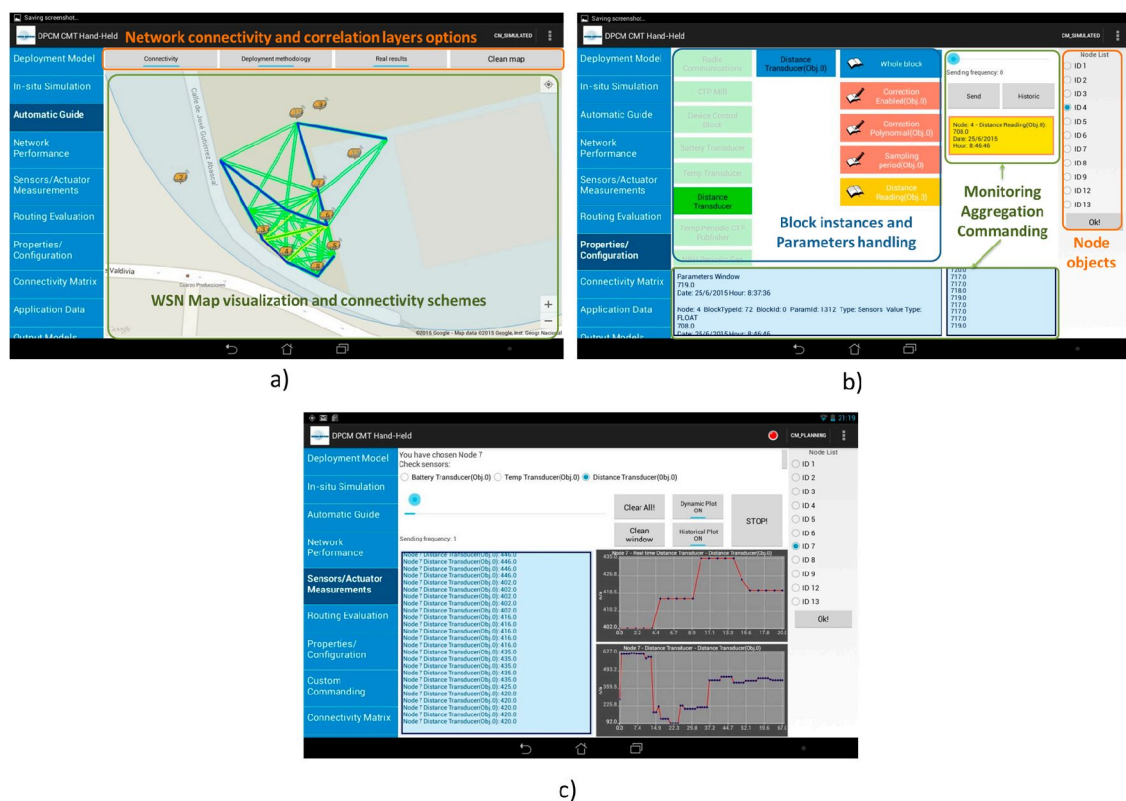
Saving screenshot...

DPCM CMT Hand-Held

Network connectivity and correlation layers options

CM_SIMULATED

Deployment Model

In-situ Simulation

Automatic Guide

Network Performance

Sensors/Actuator Measurements

Routing Evaluation

Properties/ Configuration

Connectivity Matrix

Application Data

Output Models

Connectivity

Deployment methodology

Real results

Clean map

WSN Map visualization and connectivity schemes

Valdivia

©2015 Google - Map data ©2015 Google, Inst. Geogr Nacional

a)

Saving screenshot...

DPCM CMT Hand-Held

CM_SIMULATED

Deployment Model

In-situ Simulation

Automatic Guide

Network Performance

Sensors/Actuator Measurements

Routing Evaluation

Properties/ Configuration

Connectivity Matrix

Application Data

Output Models

Radio Communications

Distance Transducer(Obj.0)

Whole block

CTP MIB

Device Control Block

Correction Enabled(Obj.0)

Battery Transducer

Correction Polynomial(Obj.0)

Temp Transducer

Sampling period(Obj.0)

Distance Transducer

Distance Reading(Obj.0)

Temp Periodic CTP Publisher

Block instances and Parameters handling

Sending frequency: 0

Send

Historic

Node: 4 - Distance Reading(Obj.0): 709.0
Date: 25/6/2015
Hour: 8:46:46

Monitoring Aggregation Commanding

Node List

ID 1
ID 2
ID 3
ID 4
ID 5
ID 6
ID 7
ID 8
ID 9
ID 12
ID 13

Ok!

Node objects

Parameters Window
719.0
Date: 25/6/2015 Hour: 8:37:36

Node: 4 BlockTypeId: 72 BlockId: 0 ParamId: 1312 Type: Sensors Value Type: FLOAT
708.0
Date: 25/6/2015 Hour: 8:46:46

720.0
717.0
717.0
718.0
719.0
717.0
717.0
717.0
719.0

b)

21:19

DPCM CMT Hand-Held

CM_PLANNING

Deployment Model

In-situ Simulation

Automatic Guide

Network Performance

Sensors/Actuator Measurements

Routing Evaluation

Properties/ Configuration

Custom Commanding

Connectivity Matrix

You have chosen Node 7
Check sensors:

Battery Transducer(Obj.0)  Temp Transducer(Obj.0)  Distance Transducer(Obj.0)

Clear All!

Dynamic Plot ON

Clean window

Historical Plot ON

STOP!

Sending frequency: 1

Node 7 - Distance Transducer(Obj.0): 446.0
Node 7 - Distance Transducer(Obj.0): 446.0
Node 7 - Distance Transducer(Obj.0): 446.0
Node 7 - Distance Transducer(Obj.0): 446.0
Node 7 - Distance Transducer(Obj.0): 402.0
Node 7 - Distance Transducer(Obj.0): 402.0
Node 7 - Distance Transducer(Obj.0): 402.0
Node 7 - Distance Transducer(Obj.0): 402.0
Node 7 - Distance Transducer(Obj.0): 402.0
Node 7 - Distance Transducer(Obj.0): 416.0
Node 7 - Distance Transducer(Obj.0): 416.0
Node 7 - Distance Transducer(Obj.0): 416.0
Node 7 - Distance Transducer(Obj.0): 416.0
Node 7 - Distance Transducer(Obj.0): 416.0
Node 7 - Distance Transducer(Obj.0): 416.0
Node 7 - Distance Transducer(Obj.0): 435.0
Node 7 - Distance Transducer(Obj.0): 435.0
Node 7 - Distance Transducer(Obj.0): 435.0
Node 7 - Distance Transducer(Obj.0): 435.0
Node 7 - Distance Transducer(Obj.0): 435.0
Node 7 - Distance Transducer(Obj.0): 425.0
Node 7 - Distance Transducer(Obj.0): 420.0
Node 7 - Distance Transducer(Obj.0): 420.0
Node 7 - Distance Transducer(Obj.0): 420.0
Node 7 - Distance Transducer(Obj.0): 420.0
Node 7 - Distance Transducer(Obj.0): 420.0

Node 7 - Real-time Distance Transducer - Distance Transducer(Obj.0)

435.0
426.8
418.5
410.2
402.0
0.0 2.2 4.4 6.7 8.9 11.1 13.3 15.6 17.8 20.0

Node 7 - Distance Transducer - Distance Transducer(Obj.0)

627.0
493.2
359.5
225.8
92.0
0.0 7.4 14.9 22.3 29.8 37.2 44.7 52.1 59.6 67.0

Node List

ID 1
ID 2
ID 3
ID 4
ID 5
ID 6
ID 7
ID 8
ID 9
ID 12
ID 13

Ok!

c)